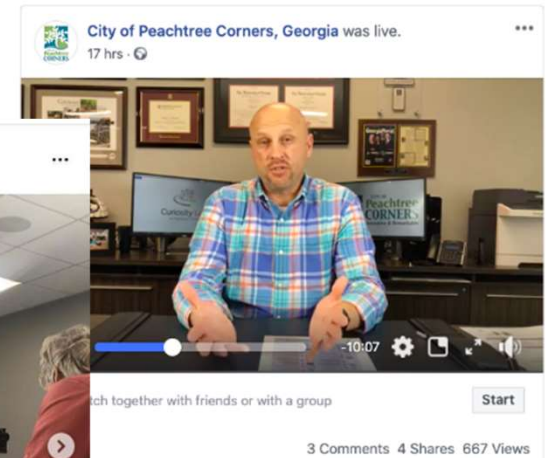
Peachtree CORNERS

City of Peachtree Corners, Georgia was live.

17 hrs ·

•••

Curiosity

CITY OF Peachtree CORNERS

•••

-10:07

tch together with friends or with a group

Start

3 Comments 4 Shares 667 Views